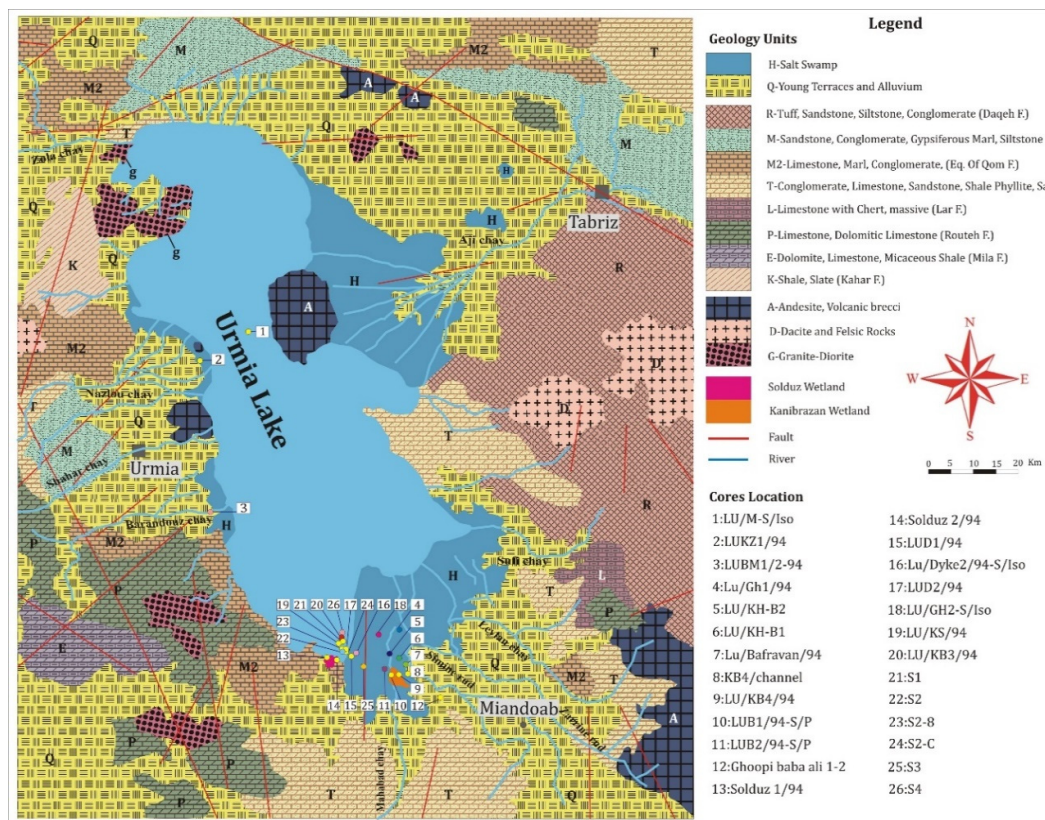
Legend

Geology Units

H-Salt Swamp

Q-Young Terraces and Alluvium

R-Tuff, Sandstone, Siltstone, Conglomerate (Daqeh F.)

M-Sandstone, Conglomerate, Gypsiferous Marl, Siltstone

M2-Limestone, Marl, Conglomerate, (Eq. Of Qom F.)

T-Conglomerate, Limestone, Sandstone, Shale Phyllite, Sa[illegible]

L-Limestone with Chert, massive (Lar F.)

P-Limestone, Dolomitic Limestone (Routeh F.)

E-Dolomite, Limestone, Micaceous Shale (Mila F.)

K-Shale, Slate (Kahar F.)

A-Andesite, Volcanic brecci

D-Dacite and Felsic Rocks

G-Granite-Diorite

Solduz Wetland

Kanibrazan Wetland

Fault

River

N
W
E
S

0 5 10 15 20 Km

Cores Location

| | |
|---|---|
| 1:LU/M-S/Iso | 14:Solduz 2/94 |
| 2:LUKZ1/94 | 15:LUD1/94 |
| 3:LUBM1/2-94 | 16:Lu/Dyke2/94-S/Iso |
| 4:Lu/Gh1/94 | 17:LUD2/94 |
| 5:LU/KH-B2 | 18:LU/GH2-S/Iso |
| 6:LU/KH-B1 | 19:LU/KS/94 |
| 7:Lu/Bafravan/94 | 20:LU/KB3/94 |
| 8:KB4/channel | 21:S1 |
| 9:LU/KB4/94 | 22:S2 |
| 10:LUB1/94-S/P | 23:S2-8 |
| 11:LUB2/94-S/P | 24:S2-C |
| 12:Ghoopi baba ali 1-2 | 25:S3 |
| 13:Solduz 1/94 | 26:S4 |

Q M M2 A A T M2 Q M T Zola chay g g Q K Q g H H Aji chay Tabriz R A H Urmia Lake 1 2 M2 D D Nazlou chay Q Urmia Shahar chay T R 3 Barandouz chay H P M2 H Sofi chay L T P 19 21 20 26 17 24 16 18 4 5 23 6 22 7 13 8 9 14 15 25 11 10 12 E M2 P Q M2 T Miandoab A P Q P Mahabad chay T T Q